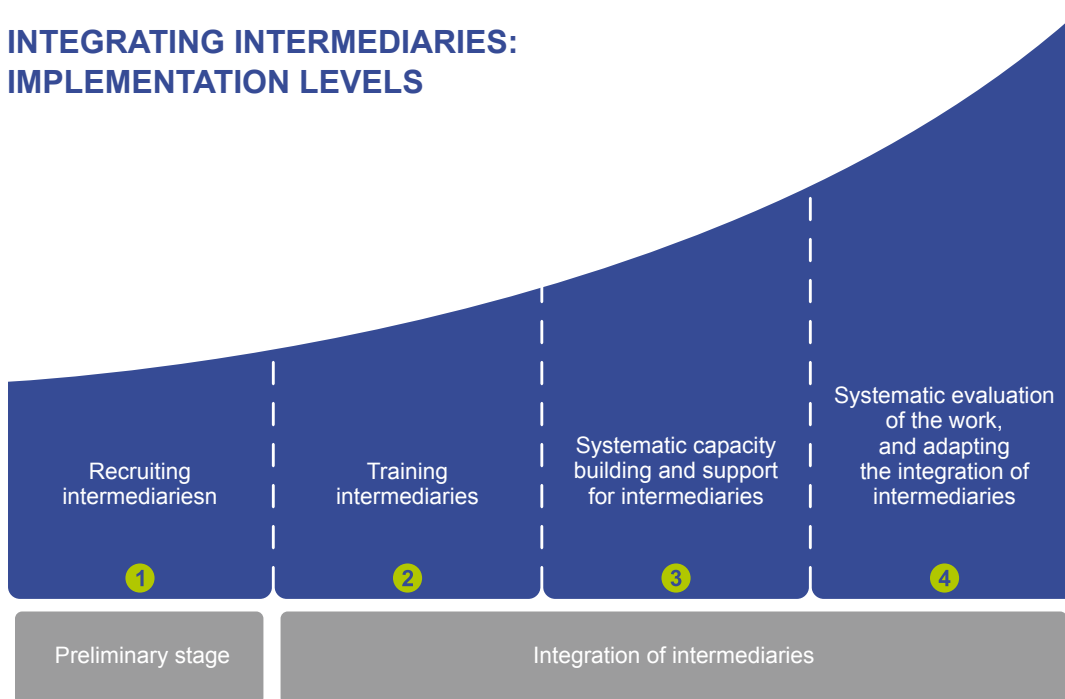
INTEGRATING INTERMEDIARIES: IMPLEMENTATION LEVELS

Recruiting intermediariesn

1

Training intermediaries

2

Systematic capacity building and support for intermediaries

3

Systematic evaluation of the work, and adapting the integration of intermediaries

4

Preliminary stage

Integration of intermediaries